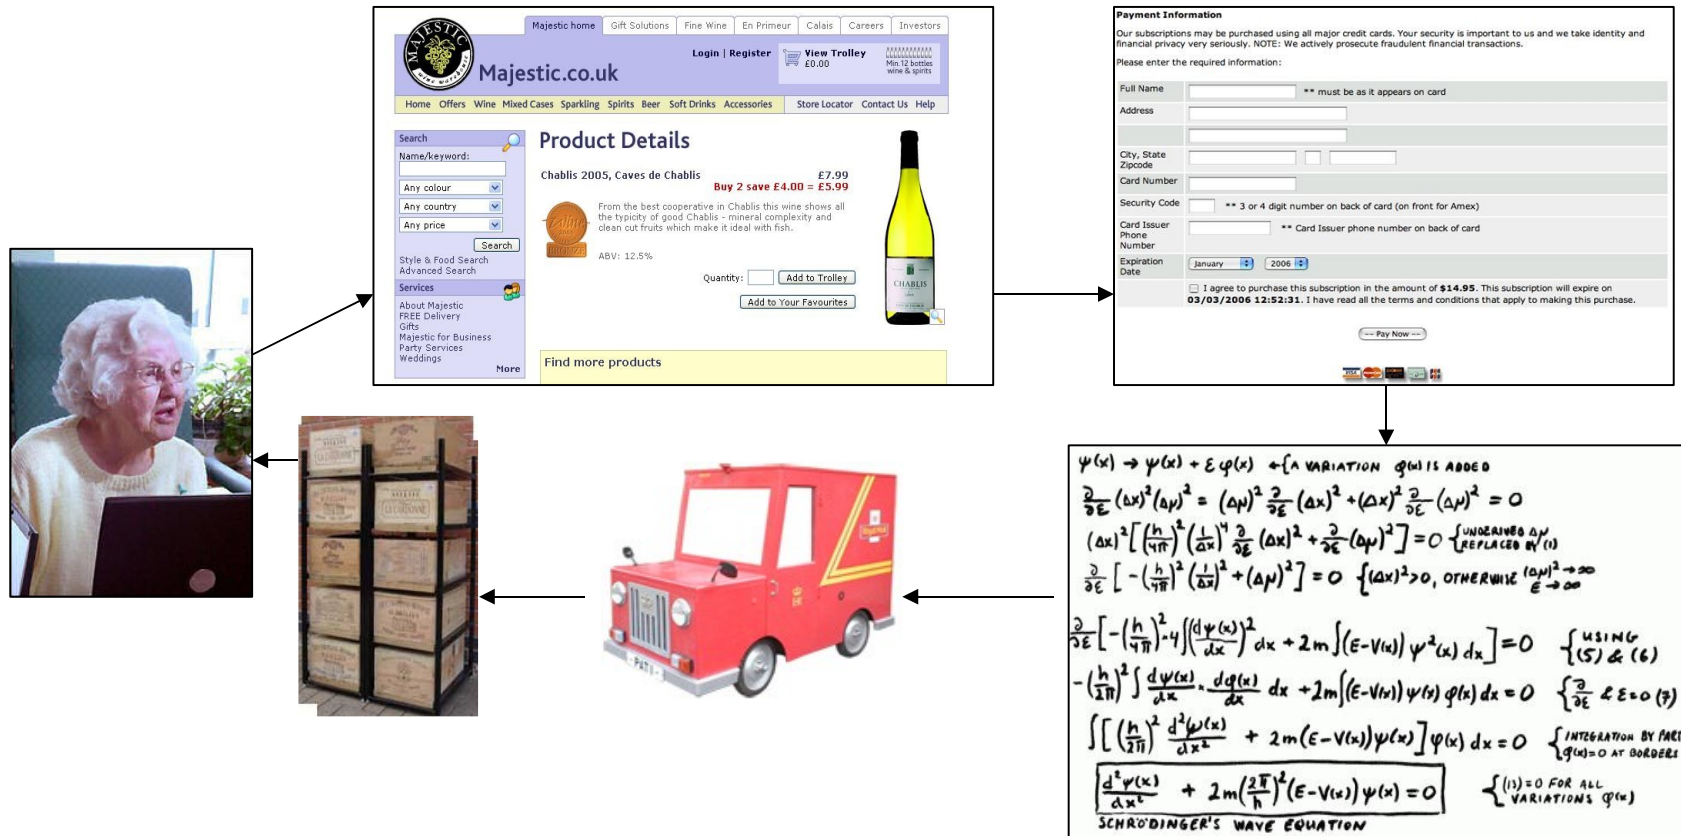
MAJESTIC wine warehouses

Majestic home | Gift Solutions | Fine Wine | En Primeur | Calais | Careers | Investors

Majestic.co.uk

Login | Register

View Trolley £0.00

Min.12 bottles wine & spirits

Home Offers Wine Mixed Cases Sparkling Spirits Beer Soft Drinks Accessories Store Locator Contact Us Help

Search

Name/keyword:

Any colour

Any country

Any price

Search

Style & Food Search
Advanced Search

Services

About Majestic
FREE Delivery
Gifts
Majestic for Business
Party Services
Weddings

More

Product Details

Chablis 2005, Caves de Chablis £7.99

Buy 2 save £4.00 = £5.99

From the best cooperative in Chablis this wine shows all the typicity of good Chablis - mineral complexity and clean cut fruits which make it ideal with fish.

BRONZE

ABV: 12.5%

Quantity: Add to Trolley

Add to Your Favourites

CHABLIS

Find more products

Payment Information

Our subscriptions may be purchased using all major credit cards. Your security is important to us and we take identity and financial privacy very seriously. NOTE: We actively prosecute fraudulent financial transactions.

Please enter the required information:

Full Name ** must be as it appears on card

Address

City, State Zipcode

Card Number

Security Code ** 3 or 4 digit number on back of card (on front for Amex)

Card Issuer Phone Number ** Card Issuer phone number on back of card

Expiration Date January 2006

I agree to purchase this subscription in the amount of **$14.95**. This subscription will expire on **03/03/2006 12:52:31**. I have read all the terms and conditions that apply to making this purchase.

-- Pay Now --

PAT

$\psi(x) \rightarrow \psi(x) + \varepsilon\varphi(x)$ ← {A VARIATION $\varphi(x)$ IS ADDED

$\frac{\partial}{\partial\varepsilon}(\Delta x)^2(\Delta p)^2 = (\Delta p)^2\frac{\partial}{\partial\varepsilon}(\Delta x)^2 + (\Delta x)^2\frac{\partial}{\partial\varepsilon}(\Delta p)^2 = 0$

$(\Delta x)^2\left[\left(\frac{h}{4\pi}\right)^2\left(\frac{1}{\Delta x}\right)^4\frac{\partial}{\partial\varepsilon}(\Delta x)^2 + \frac{\partial}{\partial\varepsilon}(\Delta p)^2\right] = 0$ {UNDERIVED $\Delta p$ REPLACED BY (1)

$\frac{\partial}{\partial\varepsilon}\left[-\left(\frac{h}{4\pi}\right)^2\left(\frac{1}{\Delta x}\right)^2 + (\Delta p)^2\right] = 0$ {$(\Delta x)^2 > 0$, OTHERWISE $\frac{(\Delta p)^2 \to \infty}{\varepsilon \to \infty}$

$\frac{\partial}{\partial\varepsilon}\left[-\left(\frac{h}{4\pi}\right)^2 4\int\left(\frac{d\psi(x)}{dx}\right)^2 dx + 2m\int(E-V(x))\psi^2(x)\,dx\right] = 0$ {USING (5) & (6)

$-\left(\frac{h}{2\pi}\right)^2\int\frac{d\psi(x)}{dx}\cdot\frac{d\varphi(x)}{dx}dx + 2m\int(E-V(x))\psi(x)\varphi(x)\,dx = 0$ {$\frac{\partial}{\partial\varepsilon}$ & $\varepsilon = 0$ (7)

$\int\left[\left(\frac{h}{2\pi}\right)^2\frac{d^2\psi(x)}{dx^2} + 2m(E-V(x))\psi(x)\right]\varphi(x)\,dx = 0$ {INTEGRATION BY PART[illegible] $\varphi(x) = 0$ AT BORDERS

$\frac{d^2\psi(x)}{dx^2} + 2m\left(\frac{2\pi}{h}\right)^2(E-V(x))\psi(x) = 0$ {(13) = 0 FOR ALL VARIATIONS $\varphi(x)$

SCHRÖDINGER'S WAVE EQUATION